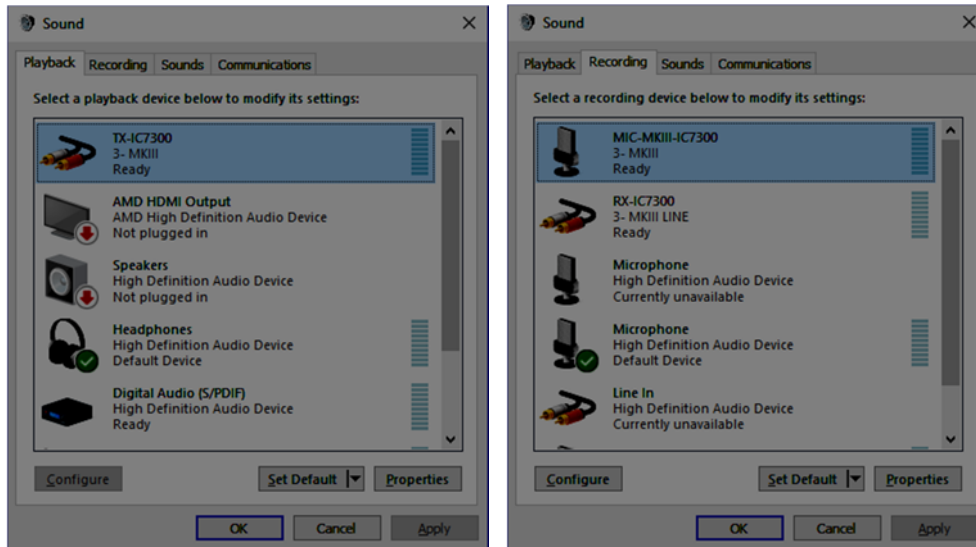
Sound

Playback | Recording | Sounds | Communications

Select a playback device below to modify its settings:

TX-IC7300
3- MKIII
Ready

AMD HDMI Output
AMD High Definition Audio Device
Not plugged in

Speakers
High Definition Audio Device
Not plugged in

Headphones
High Definition Audio Device
Default Device

Digital Audio (S/PDIF)
High Definition Audio Device
Ready

Configure | Set Default | Properties

OK | Cancel | Apply

Sound

Playback | Recording | Sounds | Communications

Select a recording device below to modify its settings:

MIC-MKIII-IC7300
3- MKIII
Ready

RX-IC7300
3- MKIII LINE
Ready

Microphone
High Definition Audio Device
Currently unavailable

Microphone
High Definition Audio Device
Default Device

Line In
High Definition Audio Device
Currently unavailable

Configure | Set Default | Properties

OK | Cancel | Apply